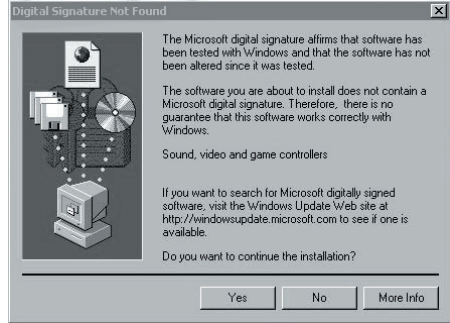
Digital Signature Not Found

The Microsoft digital signature affirms that software has been tested with Windows and that the software has not been altered since it was tested.

The software you are about to install does not contain a Microsoft digital signature. Therefore, there is no guarantee that this software works correctly with Windows.

Sound, video and game controllers

If you want to search for Microsoft digitally signed software, visit the Windows Update Web site at http://windowsupdate.microsoft.com to see if one is available.

Do you want to continue the installation?

Yes No More Info